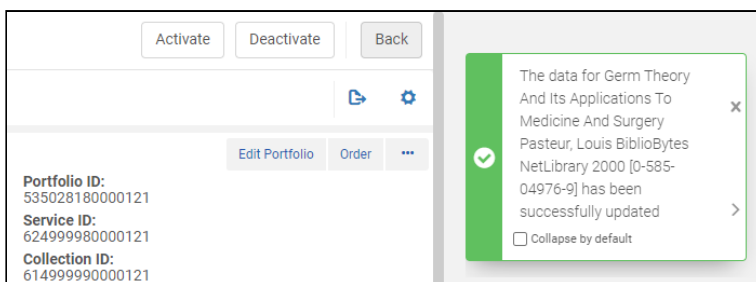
Activate Deactivate Back

Edit Portfolio Order ···

Portfolio ID:
535028180000121
Service ID:
624999980000121
Collection ID:
614999990000121

The data for Germ Theory And Its Applications To Medicine And Surgery Pasteur, Louis BiblioBytes NetLibrary 2000 [0-585-04976-9] has been successfully updated

×

Collapse by default